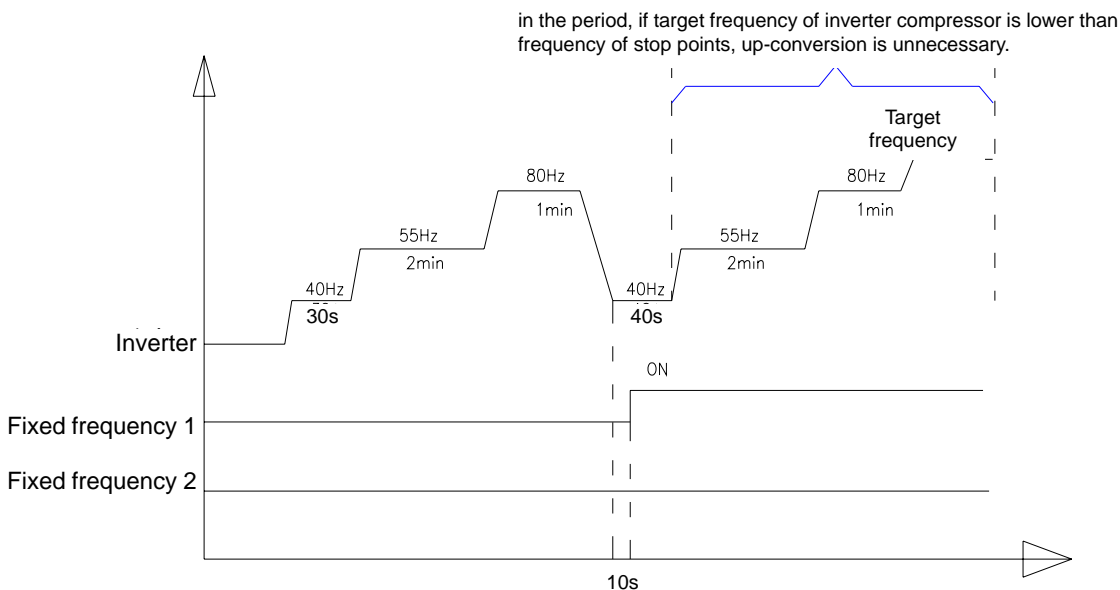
in the period, if target frequency of inverter compressor is lower than frequency of stop points, up-conversion is unnecessary.

Target frequency

80Hz
1min

55Hz
2min

40Hz
30s

80Hz
1min

55Hz
2min

40Hz
40s

Inverter

ON

Fixed frequency 1

Fixed frequency 2

10s